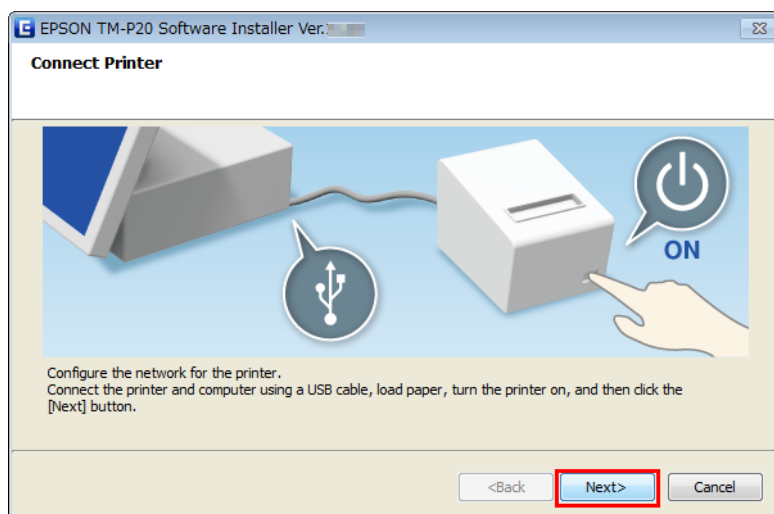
EPSON TM-P20 Software Installer Ver.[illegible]

Connect Printer

ON

Configure the network for the printer.
Connect the printer and computer using a USB cable, load paper, turn the printer on, and then click the [Next] button.

<Back
Next>
Cancel